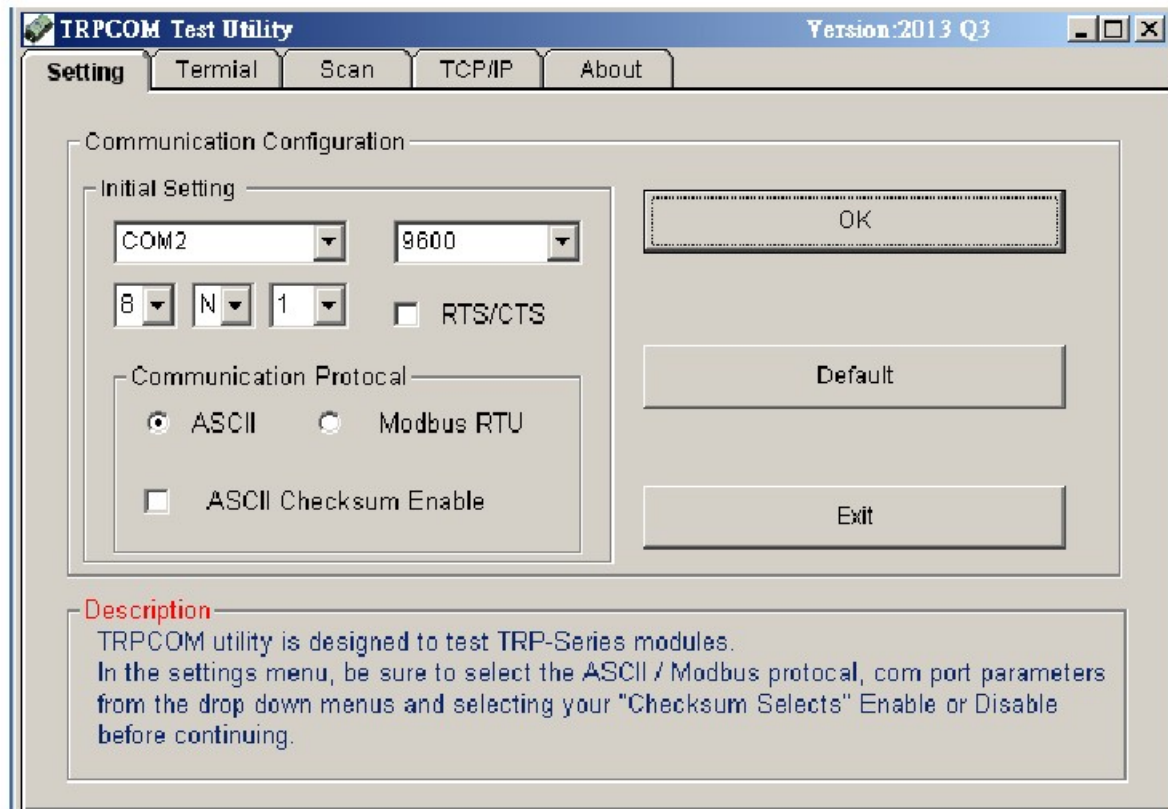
TRPCOM Test Utility
Version:2013 Q3

Setting
Termial
Scan
TCP/IP
About

Communication Configuration

Initial Setting

COM2
9600
8
N
1
RTS/CTS

Communication Protocal
ASCII
Modbus RTU
ASCII Checksum Enable

OK
Default
Exit

Description
TRPCOM utility is designed to test TRP-Series modules.
In the settings menu, be sure to select the ASCII / Modbus protocal, com port parameters from the drop down menus and selecting your "Checksum Selects" Enable or Disable before continuing.